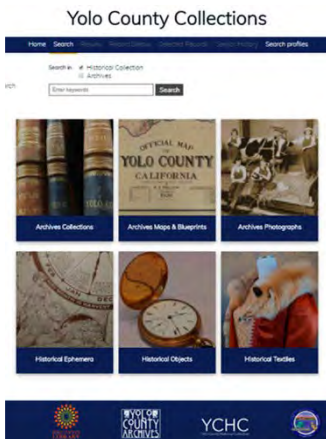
Yolo County Collections

Home Search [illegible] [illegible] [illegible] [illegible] Search profiles

Search in: Historical Collection
Archives

rch Enter keywords Search

OFFICIAL MAP OF YOLO COUNTY CALIFORNIA

Archives Collections

Archives Maps & Blueprints

Archives Photographs

Historical Ephemera

Historical Objects

Historical Textiles

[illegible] LIBRARY

YOLO COUNTY ARCHIVES

YCHC